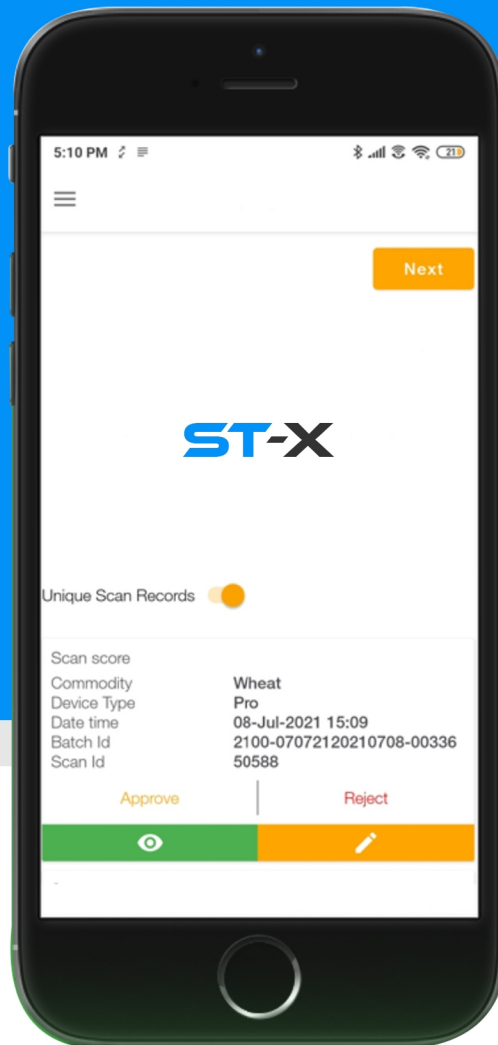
5:10 PM

21

Next

ST-X

Unique Scan Records

Scan score

| Commodity | Wheat |
|---|---|
| Device Type | Pro |
| Date time | 08-Jul-2021 15:09 |
| Batch Id | 2100-07072120210708-00336 |
| Scan Id | 50588 |

Approve

Reject